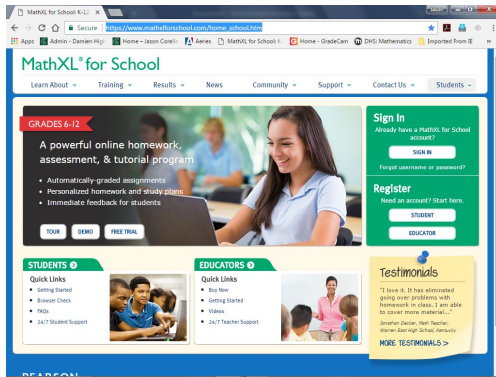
MathXL for School K-12 ×

Secure | https://www.mathxlforschool.com/home_school.htm

Apps | Admin - Damien High | Home – Jason Corelli | Aeries | MathXL for School K | Home - GradeCam | DHS: Mathematics | Imported From IE

MathXL® for School

Learn About ⌄ | Training ⌄ | Results ⌄ | News | Community ⌄ | Support ⌄ | Contact Us ⌄ | Students ⌄

GRADES 6-12

A powerful online homework, assessment, & tutorial program

• Automatically-graded assignments
• Personalized homework and study plans
• Immediate feedback for students

TOUR | DEMO | FREE TRIAL

Sign In
Already have a MathXL for School account?
SIGN IN
Forgot username or password?

Register
Need an account? Start here.
STUDENT
EDUCATOR

STUDENTS
Quick Links
• Getting Started
• Browser Check
• FAQs
• 24/7 Student Support

EDUCATORS
Quick Links
• Buy Now
• Getting Started
• Videos
• 24/7 Teacher Support

Testimonials
"I love it. It has eliminated going over problems with homework in class. I am able to cover more material..."
Jonathan Deckler, Math Teacher, Warren East High School, Kentucky
MORE TESTIMONIALS >

PEARSON